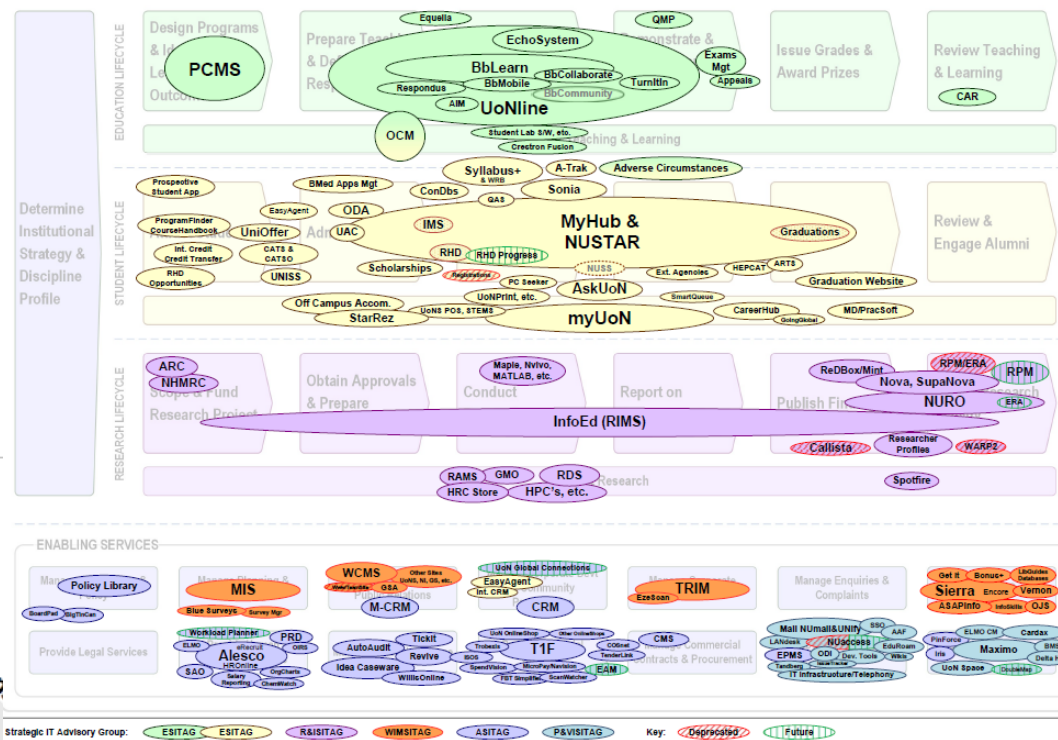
EDUCATION LIFECYCLE

Design Programs & Id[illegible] Le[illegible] Outco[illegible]

PCMS

Prepare Teach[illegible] & De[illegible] Res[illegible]

Equella

EchoSystem

BbLearn

BbCollaborate

BbMobile

Respondus

TurnItIn

BbCommunity

AIM

UoNline

QMP

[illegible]emonstrate &

Exams Mgt

Appeals

Issue Grades & Award Prizes

Review Teaching & Learning

CAR

OCM

Student Lab S/W, etc.

Crestron Fusion

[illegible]ching & Learning

Determine Institutional Strategy & Discipline Profile

STUDENT LIFECYCLE

Prospective Student App

BMed Apps Mgt

Syllabus+ & WRB

A-Trak

Adverse Circumstances

ConDbs

Sonia

ProgramFinder CourseHandbook

EasyAgent

ODA

QAS

UniOffer

UAC

IMS

MyHub & NUSTAR

Graduations

Int. Credit Credit Transfer

CATS & CATSO

RHD

RHD Progress

RHD Opportunities

UNISS

Scholarships

Registrations

NUSS

Ext. Agencies

HEPCAT

ARTS

PC Seeker

AskUoN

Graduation Website

Off Campus Accom.

UoNPrint, etc.

SmartQueue

StarRez

UoNS POS, STEMS

myUoN

CareerHub

GoingGlobal

MD/PracSoft

Review & Engage Alumni

RESEARCH LIFECYCLE

ARC

NHMRC

Scope & Fund Research Project

Obtain Approvals & Prepare

Maple, Nvivo, MATLAB, etc.

Conduct

Report on

ReDBox/Mint

RPM/ERA

RPM

Publish Fi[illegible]

Nova, SupaNova

NURO

ERA

InfoEd (RIMS)

Callisto

Researcher Profiles

WARP2

RAMS

GMO

RDS

HRC Store

HPC's, etc.

Research

Spotfire

ENABLING SERVICES

Policy Library

BoardPad

BigToeCan

MIS

Blue Surveys

Survey Mgr

WCMS

Other Sites UoNS, NI, GS, etc.

WebSearch

GSA

M-CRM

UoN Global Connections

EasyAgent

Int. CRM

CRM

TRIM

EzeScan

Manage Enquiries & Complaints

Get It

Bonus+

LibGuides Databases

Sierra

Encore

Vernon

ASAPInfo

InfoSkills

OJS

Provide Legal Services

Workload Planner

ELMO

eRecruit

Alesco

HROnline

PRD

OIRS

SAO

Salary Reporting

OrgCharts

ChemWatch

AutoAudit

Tickit

Revive

Idea Caseware

WillisOnline

UoN OnlineShop

Other OnlineShops

Trobexis

EOS

T1F

SpendVision

MicroPay/Navision

PST Simplified

ScanWatcher

COGnet

TenderLink

EAM

CMS

Manage Commercial Contracts & Procurement

Mail NUmail&UNIFY

SSO

AAF

LANdesk

NUaccess

EduRoam

EPMS

ODI

Dev. Tools

Wikis

Tandberg

IT Infrastructure/Telephony

PinForce

ELMO CM

Cardax

Iris

Maximo

BMS

Delta

UoN Space

OnlineMap

Strategic IT Advisory Group:

ESITAG

ESITAG

R&ISITAG

WIMSITAG

ASITAG

P&VISITAG

Key:

Deprecated

Future